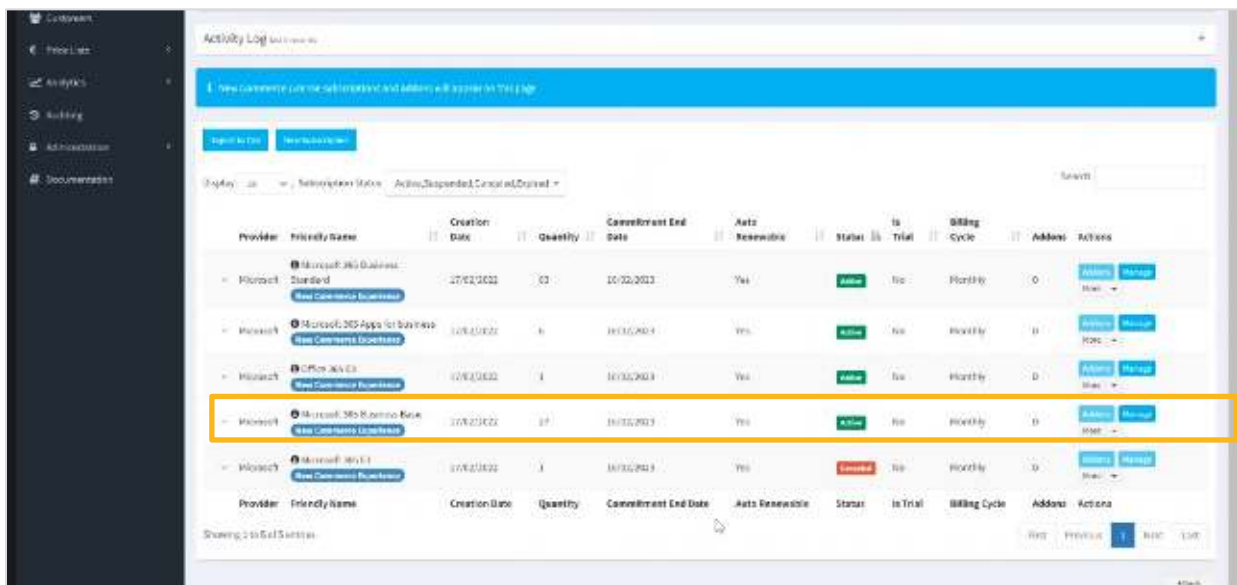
Customers
Price Lists
Analytics
Auditing
Administration
Documentation

Activity Log

New commerce sub...subscriptions and addons will appear on this page

Export to CSV
New Subscription

Display 10 Subscription Status Active,Suspended,Cancelled,Expired

Search

| Provider | Friendly Name | Creation Date | Quantity | Commitment End Date | Auto Renewable | Status | Is Trial | Billing Cycle | Addons | Actions |
|---|---|---|---|---|---|---|---|---|---|---|
| Microsoft | Microsoft 365 Business Standard New Commerce Experience | 17/02/2022 | 03 | 16/02/2023 | Yes | Active | No | Monthly | 0 | Addons Manage More |
| Microsoft | Microsoft 365 Apps for business New Commerce Experience | 17/02/2022 | 6 | 16/02/2023 | Yes | Active | No | Monthly | 0 | Addons Manage More |
| Microsoft | Office 365 E3 New Commerce Experience | 17/02/2022 | 1 | 16/02/2023 | Yes | Active | No | Monthly | 0 | Addons Manage More |
| Microsoft | Microsoft 365 Business Basic New Commerce Experience | 17/02/2022 | 17 | 16/02/2023 | Yes | Active | No | Monthly | 0 | Addons Manage More |
| Microsoft | Microsoft 365 E3 New Commerce Experience | 17/02/2022 | 1 | 16/02/2023 | Yes | Cancelled | No | Monthly | 0 | Addons Manage More |
| Provider | Friendly Name | Creation Date | Quantity | Commitment End Date | Auto Renewable | Status | Is Trial | Billing Cycle | Addons | Actions |

Showing 1 to 5 of 5 entries

First Previous 1 Next Last